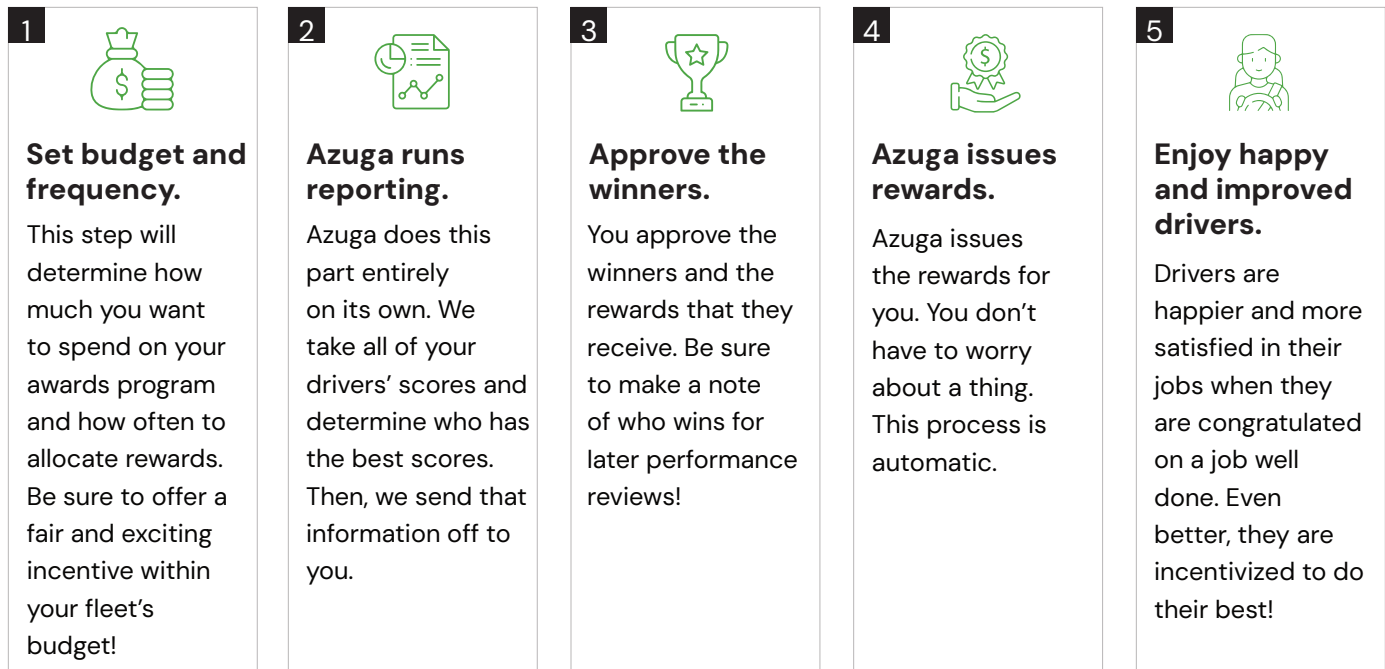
1

Set budget and frequency.

This step will determine how much you want to spend on your awards program and how often to allocate rewards. Be sure to offer a fair and exciting incentive within your fleet's budget!

2

Azuga runs reporting.

Azuga does this part entirely on its own. We take all of your drivers' scores and determine who has the best scores. Then, we send that information off to you.

3

Approve the winners.

You approve the winners and the rewards that they receive. Be sure to make a note of who wins for later performance reviews!

4

Azuga issues rewards.

Azuga issues the rewards for you. You don't have to worry about a thing. This process is automatic.

5

Enjoy happy and improved drivers.

Drivers are happier and more satisfied in their jobs when they are congratulated on a job well done. Even better, they are incentivized to do their best!